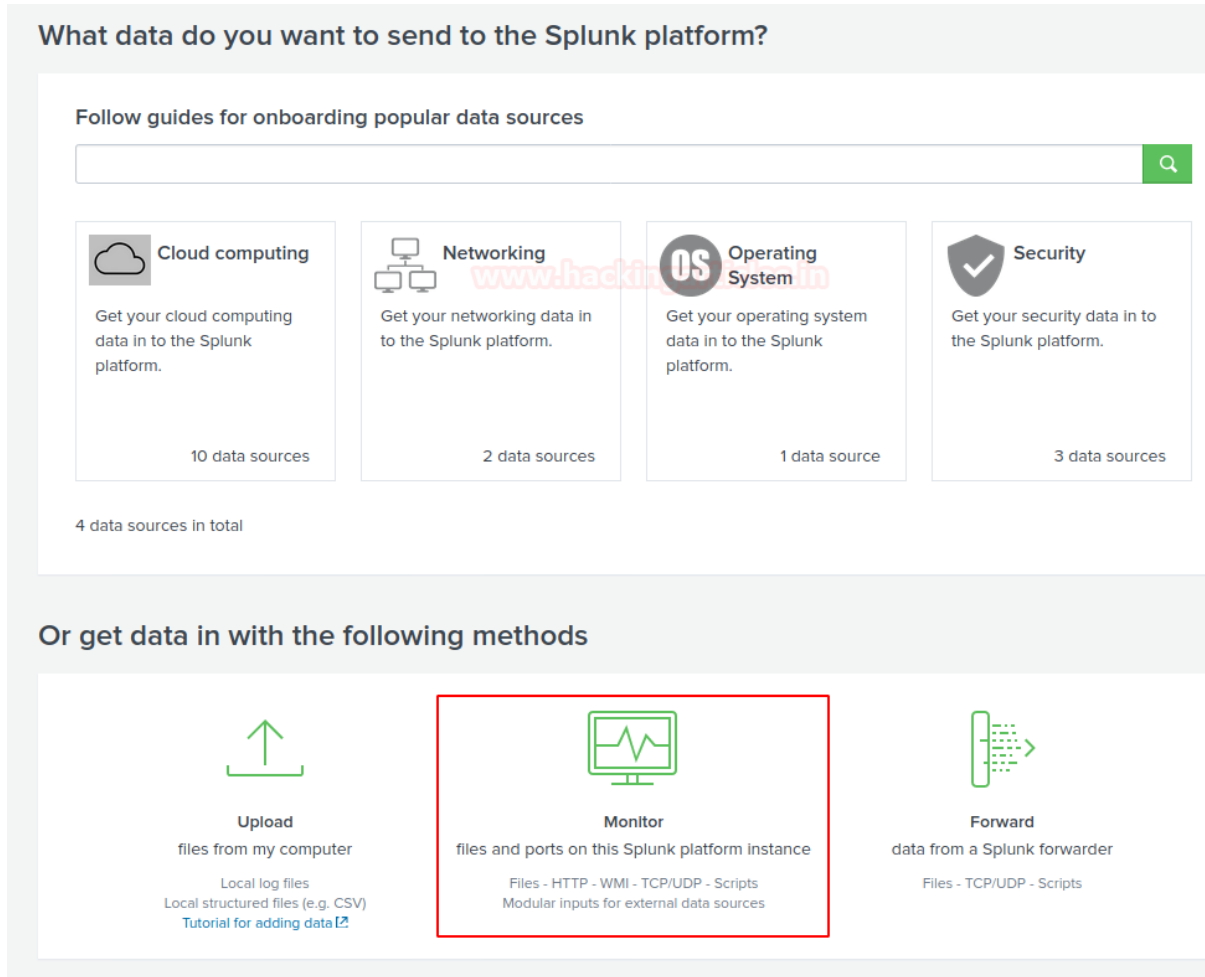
What data do you want to send to the Splunk platform?

Follow guides for onboarding popular data sources

Cloud computing
Get your cloud computing data in to the Splunk platform.
10 data sources

Networking
Get your networking data in to the Splunk platform.
2 data sources

OS
Operating System
Get your operating system data in to the Splunk platform.
1 data source

Security
Get your security data in to the Splunk platform.
3 data sources

4 data sources in total

Or get data in with the following methods

Upload
files from my computer
Local log files
Local structured files (e.g. CSV)
Tutorial for adding data

Monitor
files and ports on this Splunk platform instance
Files - HTTP - WMI - TCP/UDP - Scripts
Modular inputs for external data sources

Forward
data from a Splunk forwarder
Files - TCP/UDP - Scripts